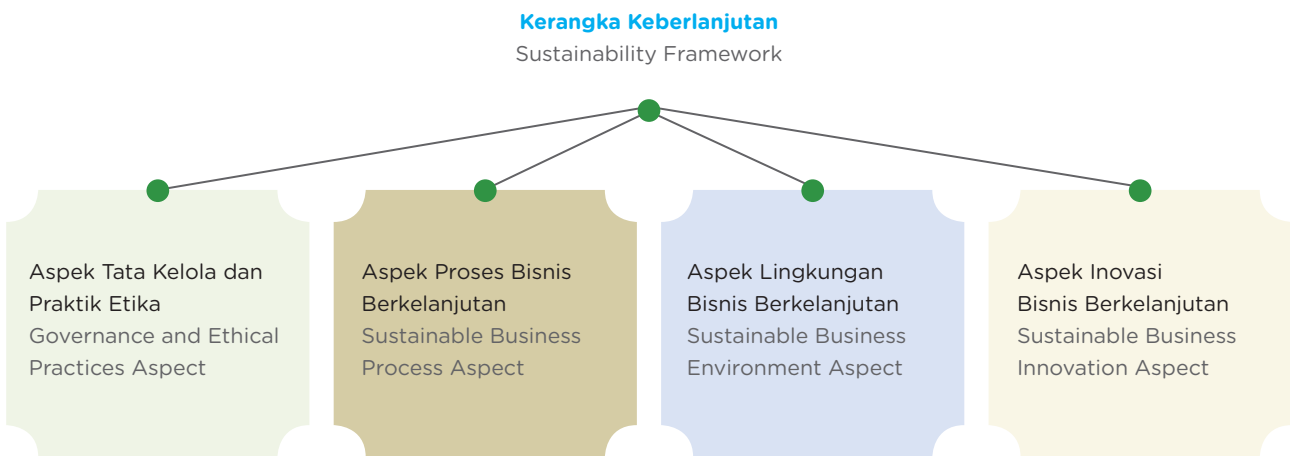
Kerangka Keberlanjutan
Sustainability Framework

Aspek Tata Kelola dan Praktik Etika
Governance and Ethical Practices Aspect

Aspek Proses Bisnis Berkelanjutan
Sustainable Business Process Aspect

Aspek Lingkungan Bisnis Berkelanjutan
Sustainable Business Environment Aspect

Aspek Inovasi Bisnis Berkelanjutan
Sustainable Business Innovation Aspect